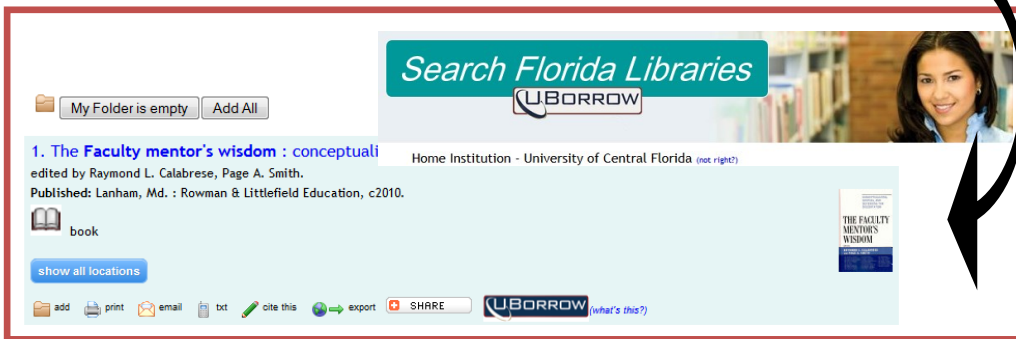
My Folder is empty | Add All

Search Florida Libraries

U.BORROW

1. The Faculty mentor's wisdom : conceptuali

Home Institution - University of Central Florida (not right?)

edited by Raymond L. Calabrese, Page A. Smith.

Published: Lanham, Md. : Rowman & Littlefield Education, c2010.

book

THE FACULTY MENTOR'S WISDOM

show all locations

add print email txt cite this export SHARE U.BORROW (what's this?)